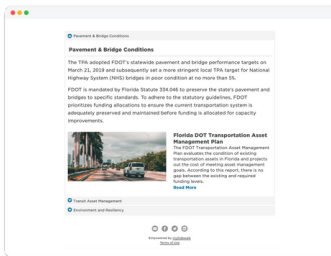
Pavement & Bridge Conditions

Pavement & Bridge Conditions

The TPA adopted FDOT's statewide pavement and bridge performance targets on March 21, 2019 and subsequently set a more stringent local TPA target for National Highway System (NHS) bridges in poor condition at no more than 5%.

FDOT is mandated by Florida Statute 334.046 to preserve the state's pavement and bridges to specific standards. To adhere to the statutory guidelines, FDOT prioritizes funding allocations to ensure the current transportation system is adequately preserved and maintained before funding is allocated for capacity improvements.

Florida DOT Transportation Asset Management Plan

The FDOT Transportation Asset Management Plan evaluates the condition of existing transportation assets in Florida and projects out the cost of meeting asset management goals. According to this report, there is no gap between the existing and required funding levels.

Read More

Transit Asset Management

Environment and Resiliency

Empowered by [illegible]
Terms of Use